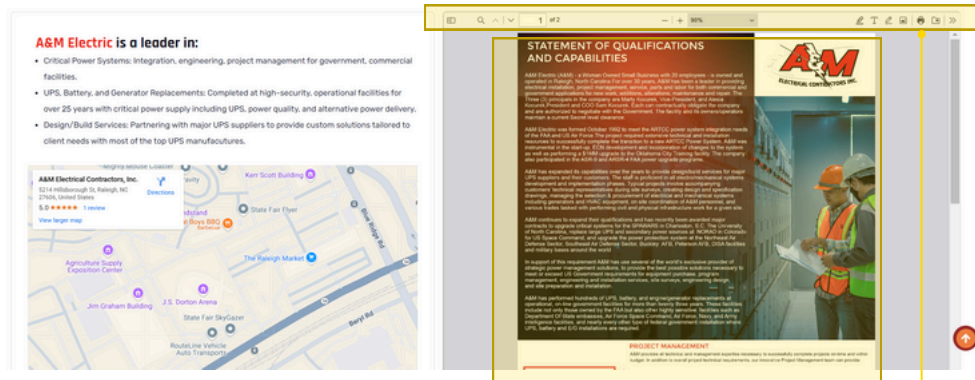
A&M Electric is a leader in:

- Critical Power Systems: Integration, engineering, project management for government, commercial facilities.
- UPS, Battery, and Generator Replacements: Completed at high-security, operational facilities for over 25 years with critical power supply including UPS, power quality, and alternative power delivery.
- Design/Build Services: Partnering with major UPS suppliers to provide custom solutions tailored to client needs with most of the top UPS manufacturers.

A&M Electrical Contractors, Inc.
5214 Hillsborough St, Raleigh, NC 27606, United States
5.0 ★★★★★ 1 review
View larger map
Directions

Kerr Scott Building
State Fair Flyer
The Raleigh Market
Agriculture Supply Exposition Center
Jim Graham Building
J.S. Dorton Arena
State Fair SkyGazer
Roulette Vehicle Auto Transports
Blue Ridge Rd
Beryl Rd

1 of 2
90%

STATEMENT OF QUALIFICATIONS AND CAPABILITIES

A&M
ELECTRICAL CONTRACTORS INC.

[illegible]

PROJECT MANAGEMENT
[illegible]